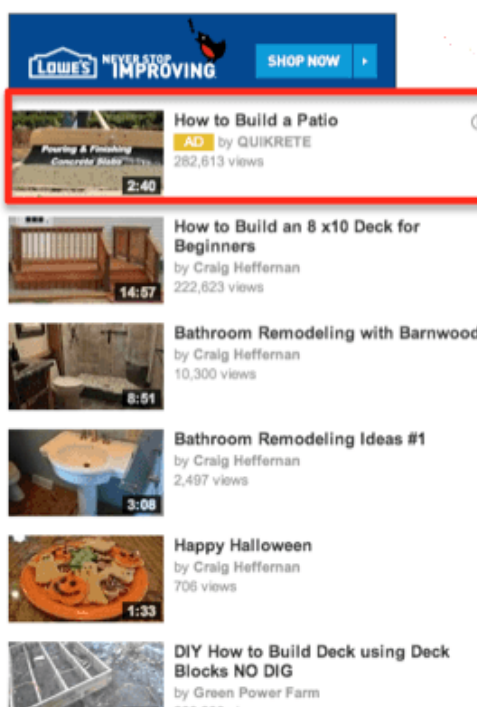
LOWE'S NEVER STOP IMPROVING

SHOP NOW

Pouring & Finishing Concrete Slabs

2:40

How to Build a Patio

AD by QUIKRETE

282,613 views

14:57

How to Build an 8 x10 Deck for Beginners

by Craig Heffernan

222,623 views

8:51

Bathroom Remodeling with Barnwood

by Craig Heffernan

10,300 views

3:08

Bathroom Remodeling Ideas #1

by Craig Heffernan

2,497 views

1:33

Happy Halloween

by Craig Heffernan

706 views

DIY How to Build Deck using Deck Blocks NO DIG

by Green Power Farm

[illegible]